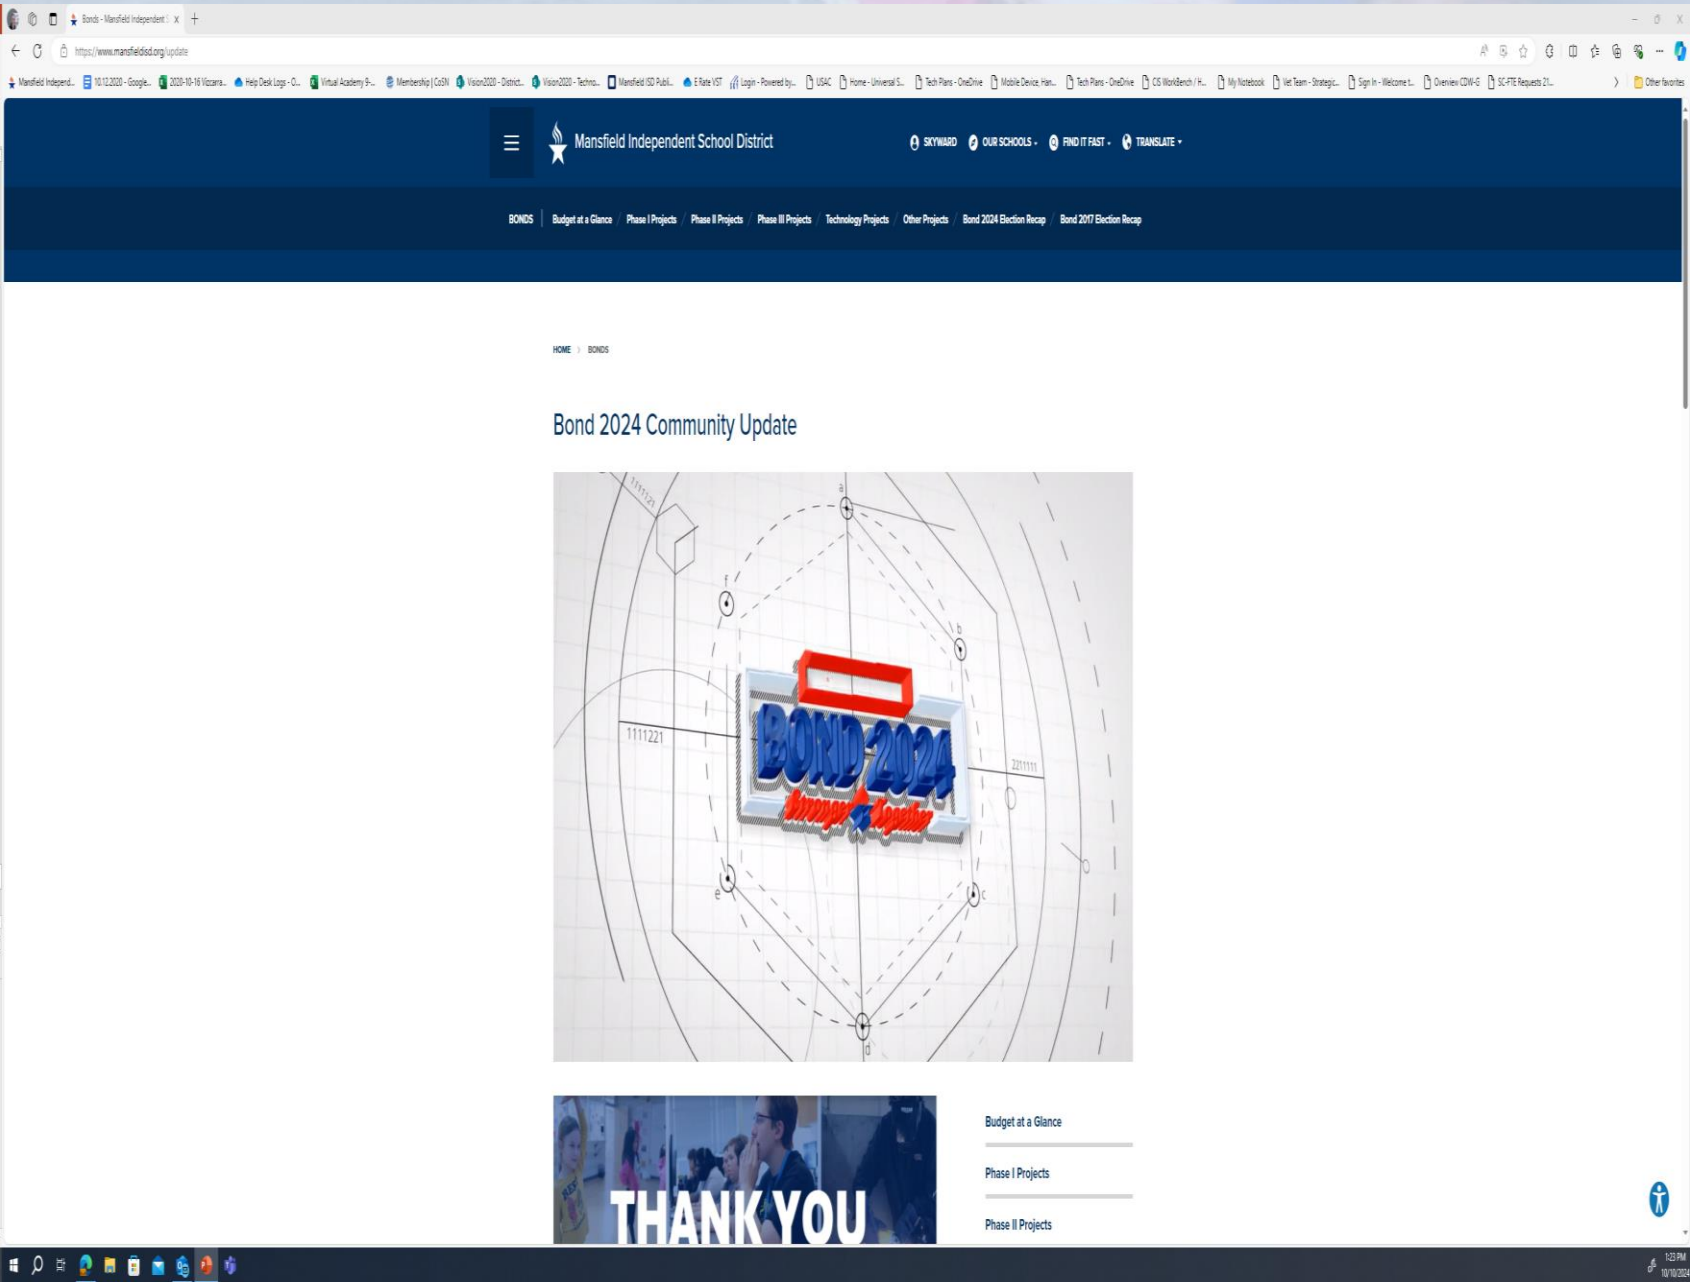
Bonds - Mansfield Independent S

https://www.mansfieldisd.org/update

Mansfield Independ... 10.12.2020 - Google... 2020-10-16 Vizcarra... Help Desk Logs - O... Virtual Academy 9-... Membership | CoSN Vision2020 - District... Vision2020 - Techno... Mansfield ISD Publi... E Rate VST Login - Powered by... USAC Home - Universal S... Tech Plans - OneDrive Mobile Device, Han... Tech Plans - OneDrive CIS WorkBench / H... My Notebook Vet Team - Strategic... Sign In - Welcome t... Overview CDW-G SC-FTE Requests 21... Other favorites

Mansfield Independent School District

SKYWARD OUR SCHOOLS FIND IT FAST TRANSLATE

BONDS | Budget at a Glance / Phase I Projects / Phase II Projects / Phase III Projects / Technology Projects / Other Projects / Bond 2024 Election Recap / Bond 2017 Election Recap

HOME > BONDS

Bond 2024 Community Update

a f b 1111221 2211111 e c d

BOND 2024 Stronger Together

THANK YOU

Budget at a Glance

Phase I Projects

Phase II Projects

1:23 PM 10/10/2024